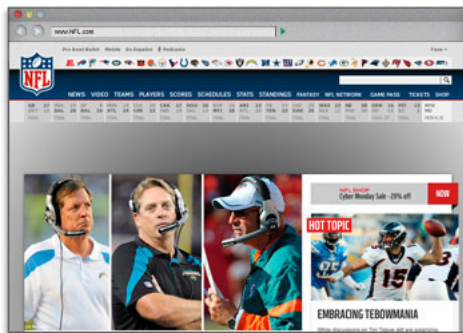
www.NFL.com

Pro Bowl Ballot Mobile En Español Podcasts

NFL

NEWS VIDEO TEAMS PLAYERS SCORES SCHEDULES STATS STANDINGS FANTASY NFL NETWORK GAME PASS TICKETS SHOP

NFL SHOP
Cyber Monday Sale - 20% off

NOW

HOT TOPIC

15

EMBRACING TEBOWMANIA